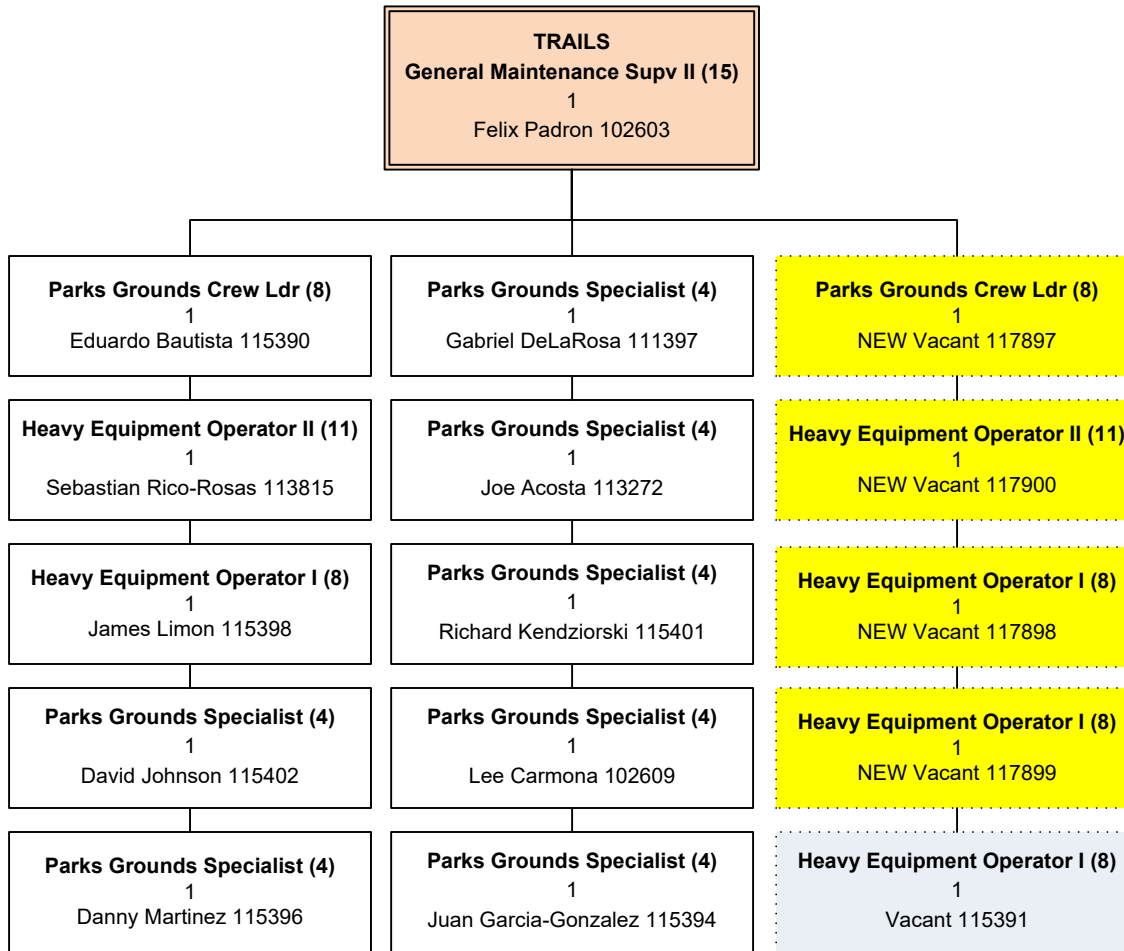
TRAILS
General Maintenance Supv II (15)
1
Felix Padron 102603

Parks Grounds Crew Ldr (8)
1
Eduardo Bautista 115390

Heavy Equipment Operator II (11)
1
Sebastian Rico-Rosas 113815

Heavy Equipment Operator I (8)
1
James Limon 115398

Parks Grounds Specialist (4)
1
David Johnson 115402

Parks Grounds Specialist (4)
1
Danny Martinez 115396

Parks Grounds Specialist (4)
1
Gabriel DeLaRosa 111397

Parks Grounds Specialist (4)
1
Joe Acosta 113272

Parks Grounds Specialist (4)
1
Richard Kendziorski 115401

Parks Grounds Specialist (4)
1
Lee Carmona 102609

Parks Grounds Specialist (4)
1
Juan Garcia-Gonzalez 115394

Parks Grounds Crew Ldr (8)
1
NEW Vacant 117897

Heavy Equipment Operator II (11)
1
NEW Vacant 117900

Heavy Equipment Operator I (8)
1
NEW Vacant 117898

Heavy Equipment Operator I (8)
1
NEW Vacant 117899

Heavy Equipment Operator I (8)
1
Vacant 115391